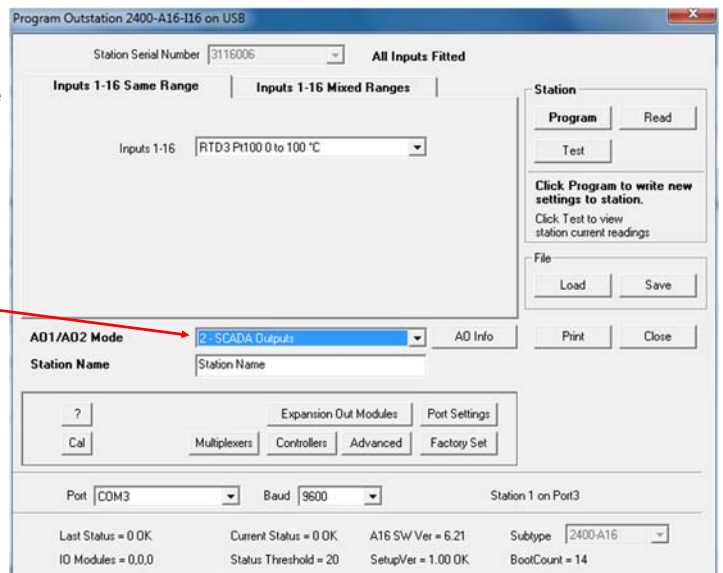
Program Outstation 2400-A16-I16 on USB

Station Serial Number 3116006

All Inputs Fitted

Inputs 1-16 Same Range

Inputs 1-16 Mixed Ranges

Inputs 1-16 RTD3 Pt100 0 to 100 °C

Station

Program

Read

Test

Click Program to write new settings to station.

Click Test to view station current readings

File

Load

Save

A01/A02 Mode 2 - SCADA Outputs

AO Info

Print

Close

Station Name Station Name

?

Cal

Expansion Out Modules

Port Settings

Multiplexers

Controllers

Advanced

Factory Set

Port COM3

Baud 9600

Station 1 on Port3

Last Status = 0 OK

Current Status = 0 OK

A16 SW Ver = 6.21

Subtype 2400-A16

IO Modules = 0,0,0

Status Threshold = 20

SetupVer = 1.00 OK

BootCount = 14